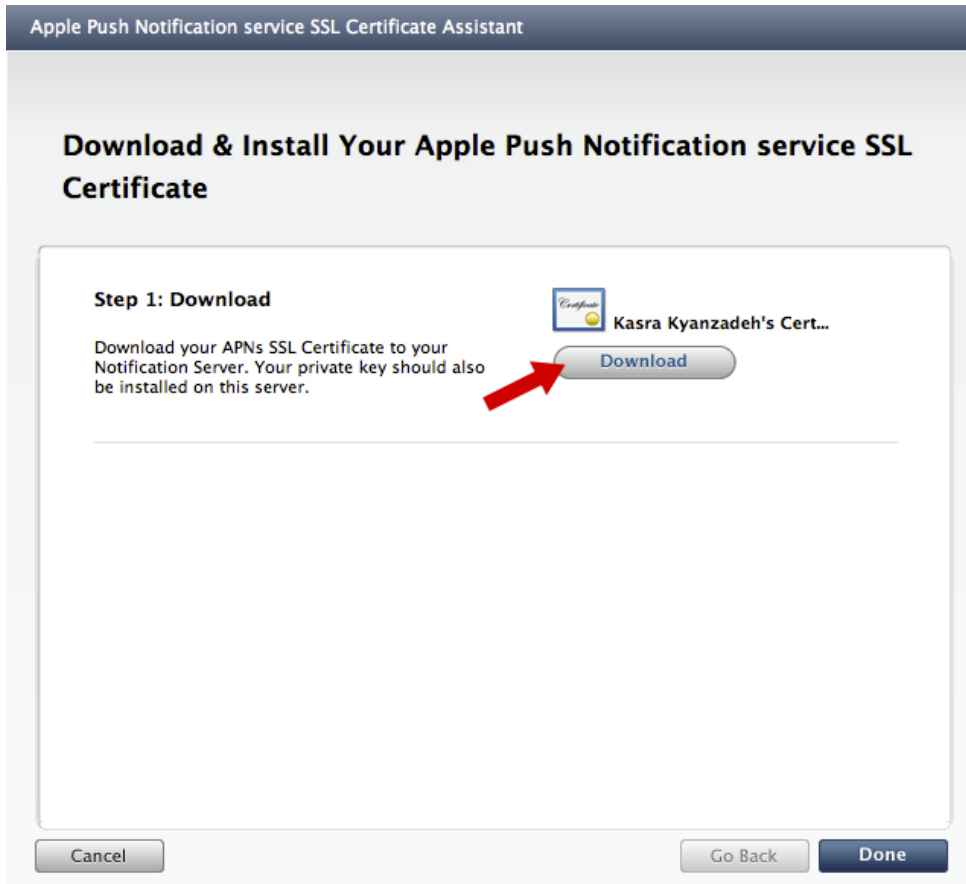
Apple Push Notification service SSL Certificate Assistant

Download & Install Your Apple Push Notification service SSL Certificate

Step 1: Download

Download your APNs SSL Certificate to your Notification Server. Your private key should also be installed on this server.

Certificate

Kasra Kyanzadeh's Cert...

Download

Cancel

Go Back

Done